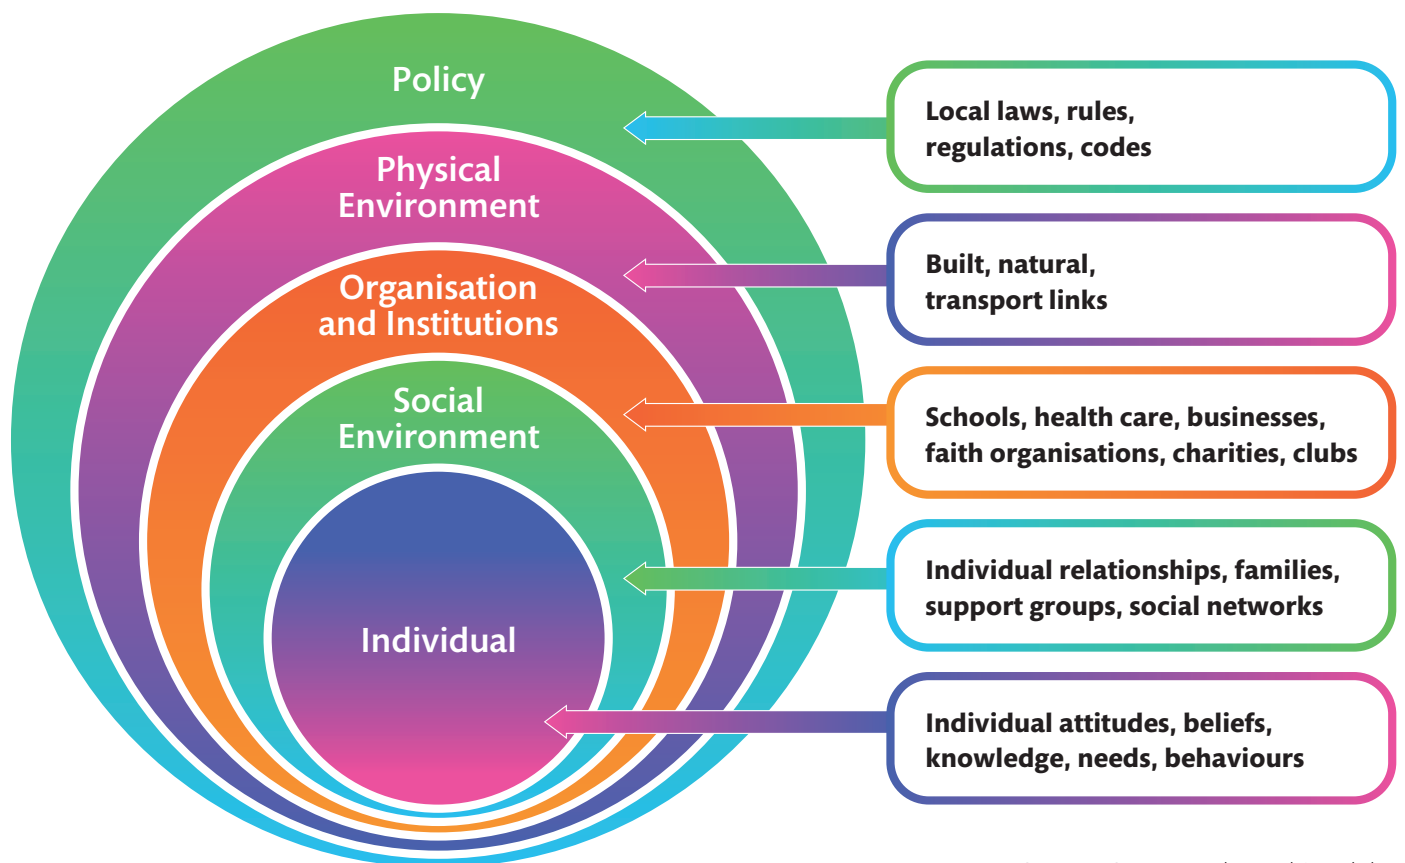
Policy

Physical Environment

Organisation and Institutions

Social Environment

Individual

Local laws, rules, regulations, codes

Built, natural, transport links

Schools, health care, businesses, faith organisations, charities, clubs

Individual relationships, families, support groups, social networks

Individual attitudes, beliefs, knowledge, needs, behaviours